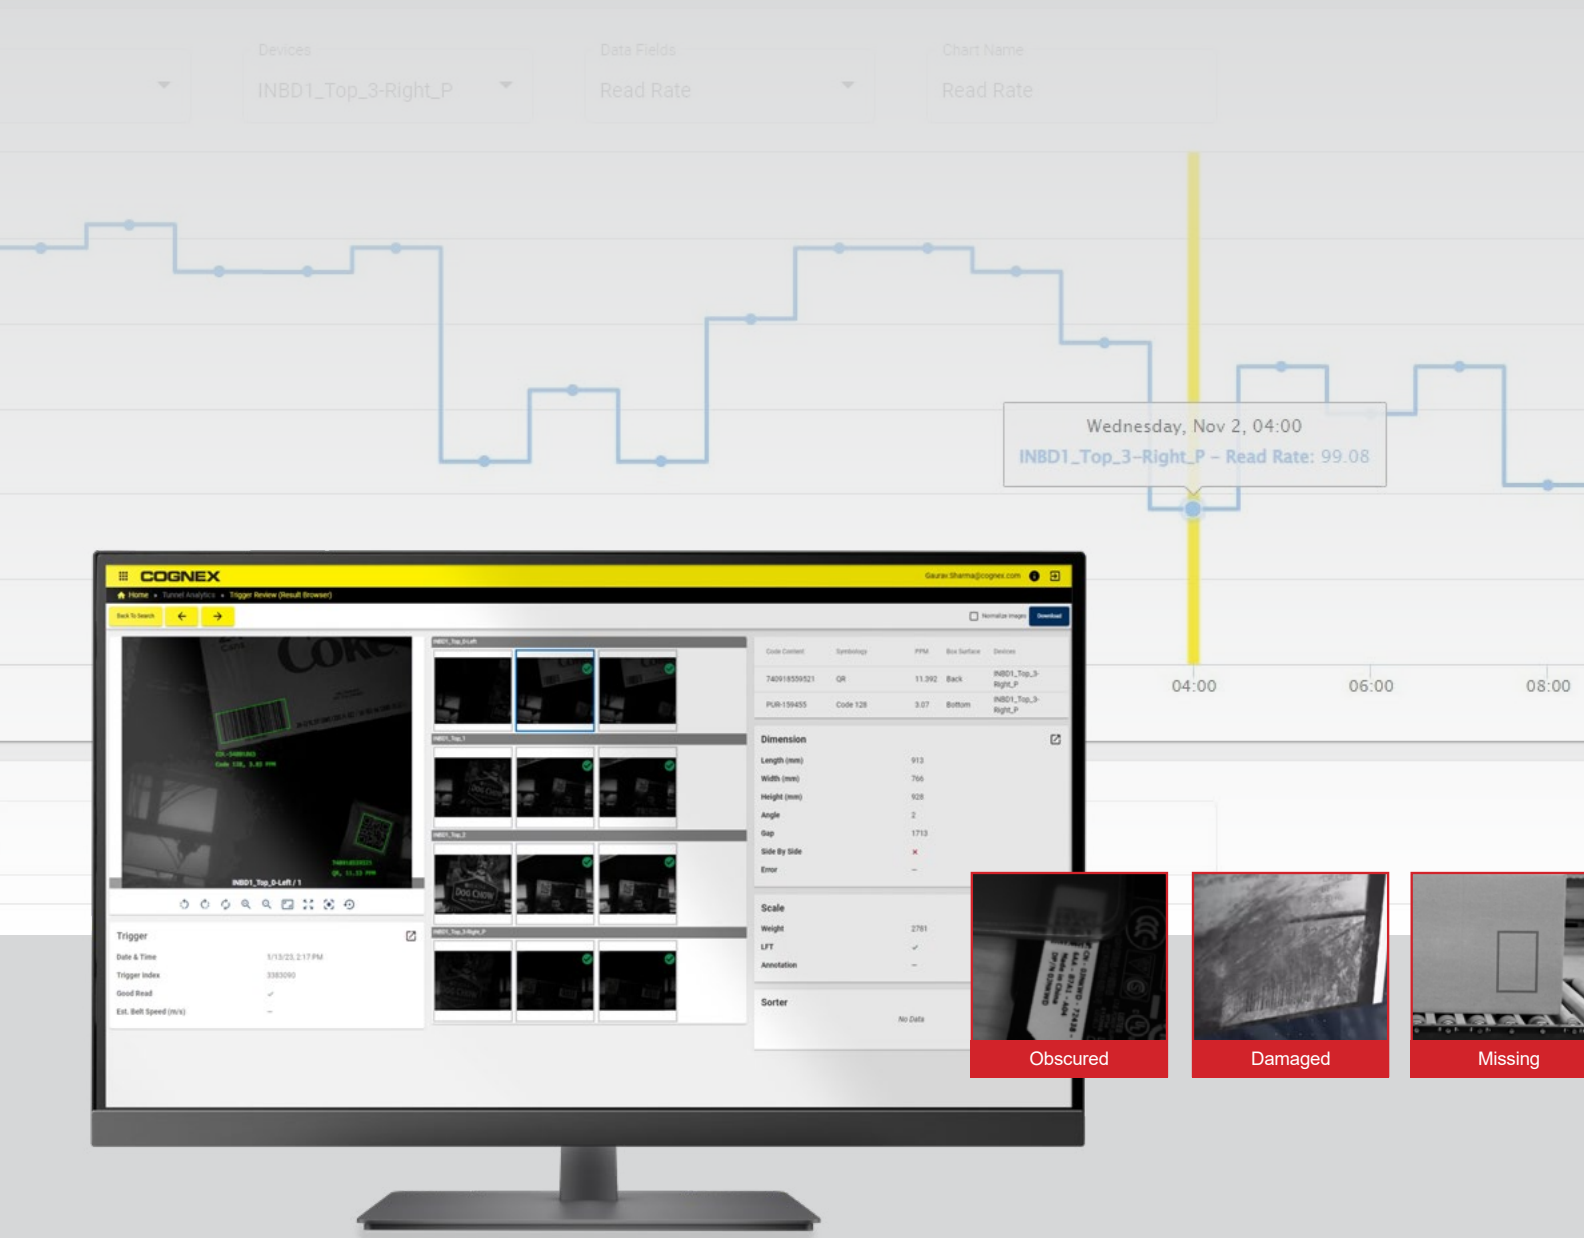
Devices
INBD1_Top_3-Right_P
Data Fields
Read Rate
Chart Name
Read Rate

Wednesday, Nov 2, 04:00
INBD1_Top_3-Right_P – Read Rate: 99.08

04:00
06:00
08:00

COGNEX
Gaurav.Sharma@cognex.com
Home • Tunnel Analytics • Trigger Review (Result Browser)
Back To Search
Normalize Images
Download

INBD1_Top_D-Left / 1

Trigger
Date & Time 1/13/23, 2:17 PM
Trigger Index 3383090
Good Read ✓
Est. Belt Speed (m/s) –

INBD1_Top_D-Left
INBD1_Top_1
INBD1_Top_2
INBD1_Top_3-Right_P

| Code Content | Symbology | PPM | Box Surface | Devices |
|---|---|---|---|---|
| 740918559521 | QR | 11.392 | Back | INBD1_Top_3-Right_P |
| PUR-159455 | Code 128 | 3.07 | Bottom | INBD1_Top_3-Right_P |

Dimension
Length (mm) 913
Width (mm) 766
Height (mm) 928
Angle 2
Gap 1713
Side By Side ×
Error –

Scale
Weight 2761
LFT ✓
Annotation –

Sorter
No Data

Obscured
Damaged
Missing